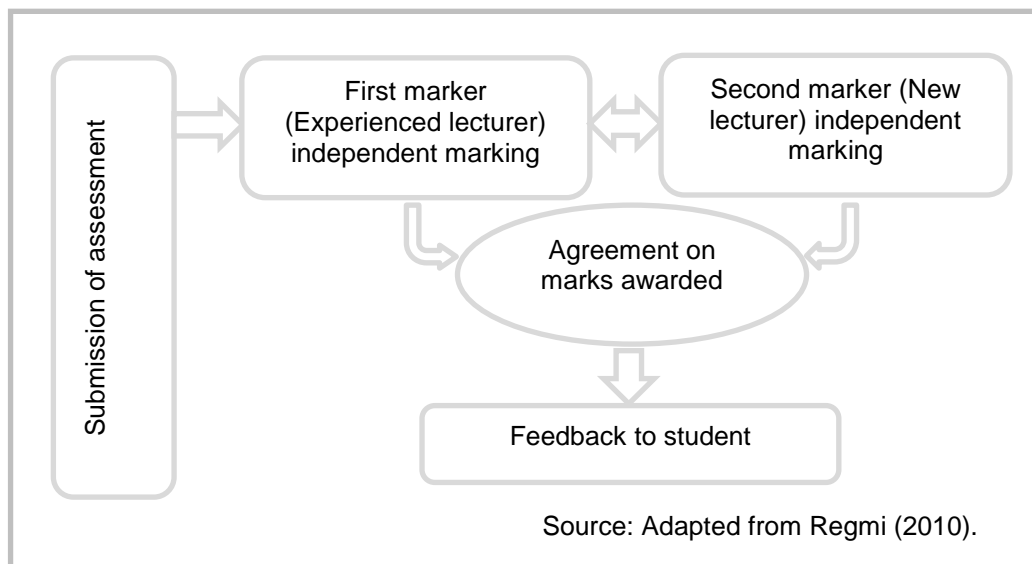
Submission of assessment

First marker (Experienced lecturer) independent marking

Second marker (New lecturer) independent marking

Agreement on marks awarded

Feedback to student

Source: Adapted from Regmi (2010).